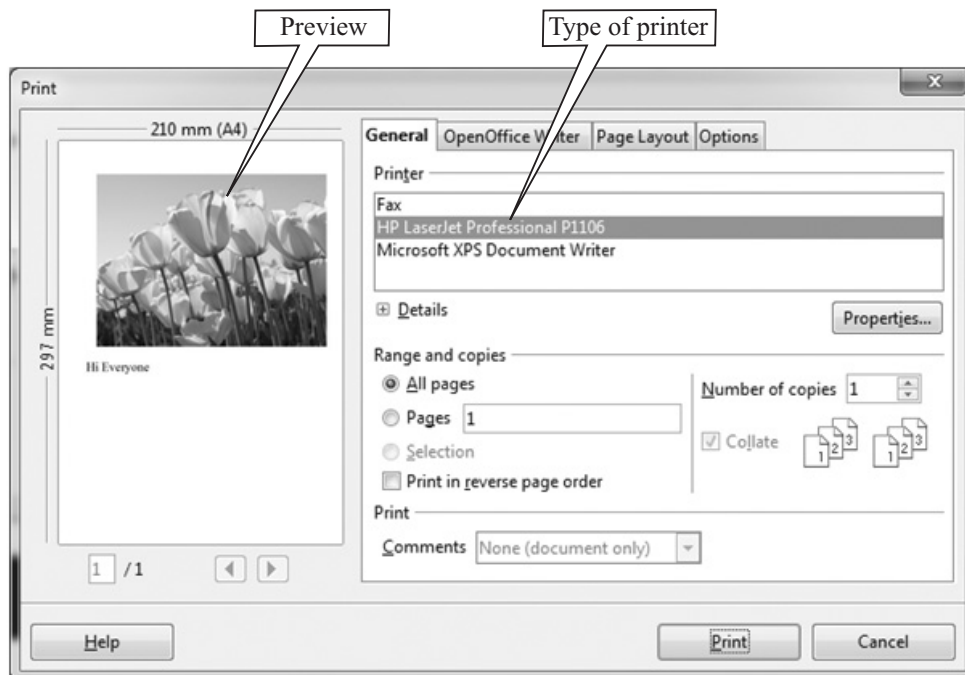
Preview

Type of printer

Print

x

210 mm (A4)

297 mm

Hi Everyone

1 /1

General OpenOffice Writer Page Layout Options

Printer

Fax
HP LaserJet Professional P1106
Microsoft XPS Document Writer

Details

Properties...

Range and copies

All pages

Pages 1

Selection

Print in reverse page order

Number of copies 1

Collate

1 2 3

1 2 3

Print

Comments None (document only)

Help

Print

Cancel